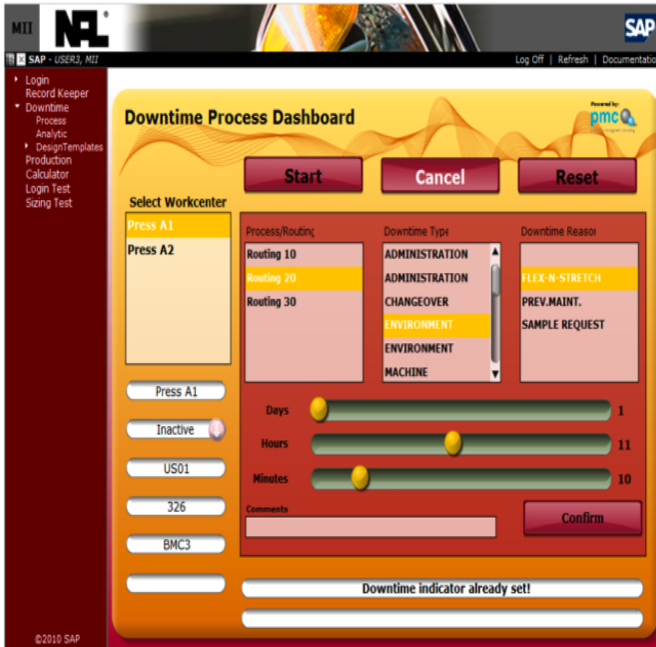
MII NFL®

SAP

SAP - USER3, MII

Log Off | Refresh | Documentation

Login
Record Keeper
Downtime
Process
Analytic
DesignTemplates
Production
Calculator
Login Test
Sizing Test

©2010 SAP

Downtime Process Dashboard

Powered by: pmc

Start

Cancel

Reset

Select Workcenter

Press A1
Press A2

Process/Routing
Routing 10
Routing 20
Routing 30

Downtime Type
ADMINISTRATION
ADMINISTRATION
CHANGEOVER
ENVIRONMENT
ENVIRONMENT
MACHINE

Downtime Reason
FLEX-N-STRETCH
PREV.MAINT.
SAMPLE REQUEST

Press A1

Inactive

US01

326

BMC3

Days 1

Hours 11

Minutes 10

Comments

Confirm

Downtime indicator already set!